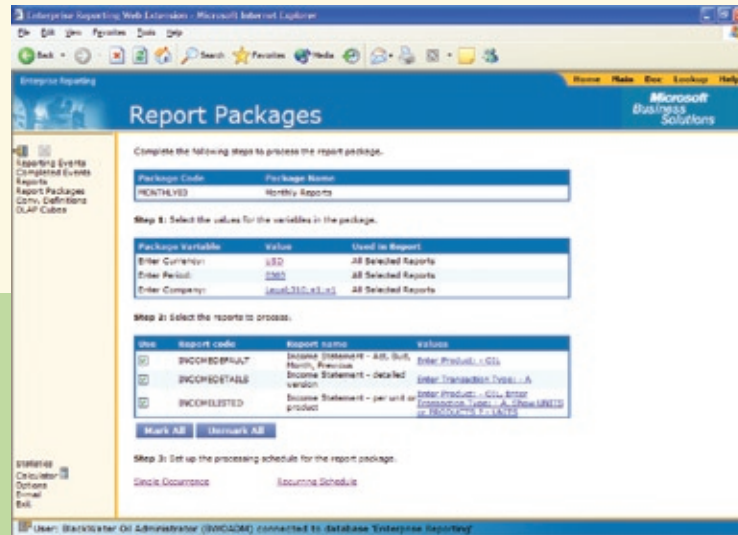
Enterprise Reporting Web Extension - Microsoft Internet Explorer

File Edit View Favorites Tools Help

Back Search Favorites Media

Enterprise Reporting

Home Main Doc Lookup Help

Report Packages

Microsoft Business Solutions

Reporting Events
Completed Events
Reports
Report Packages
Conv. Definitions
OLAP Cubes

Complete the following steps to process the report package.

| Package Code | Package Name |
|---|---|
| MONTHLY03 | Monthly Reports |

Step 1: Select the values for the variables in the package.

| Package Variable | Value | Used in Report |
|---|---|---|
| Enter Currency: | USD | All Selected Reports |
| Enter Period: | 0360 | All Selected Reports |
| Enter Company: | Level.350.e1.e1 | All Selected Reports |

Step 2: Select the reports to process.

| Use | Report code | Report name | Values |
|---|---|---|---|
| ☑ | INCOMEDEFAULT | Income Statement - Act, Bud, Month, Previous | Enter Product: - OIL |
| ☑ | INCOMEDETAILS | Income Statement - detailed version | Enter Transaction Type: - A |
| ☑ | INCOMELISTED | Income Statement - per unit or product | Enter Product: - OIL, Enter Transaction Type: - A, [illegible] |

Mark All   Unmark All

Step 3: Set up the processing schedule for the report package.

Single Occurrence   Recurring Schedule

Statistics
Calculator
Options
E-mail
Exit

User: Blackwater Oil Administrator (BWOADM) connected to database 'Enterprise Reporting'